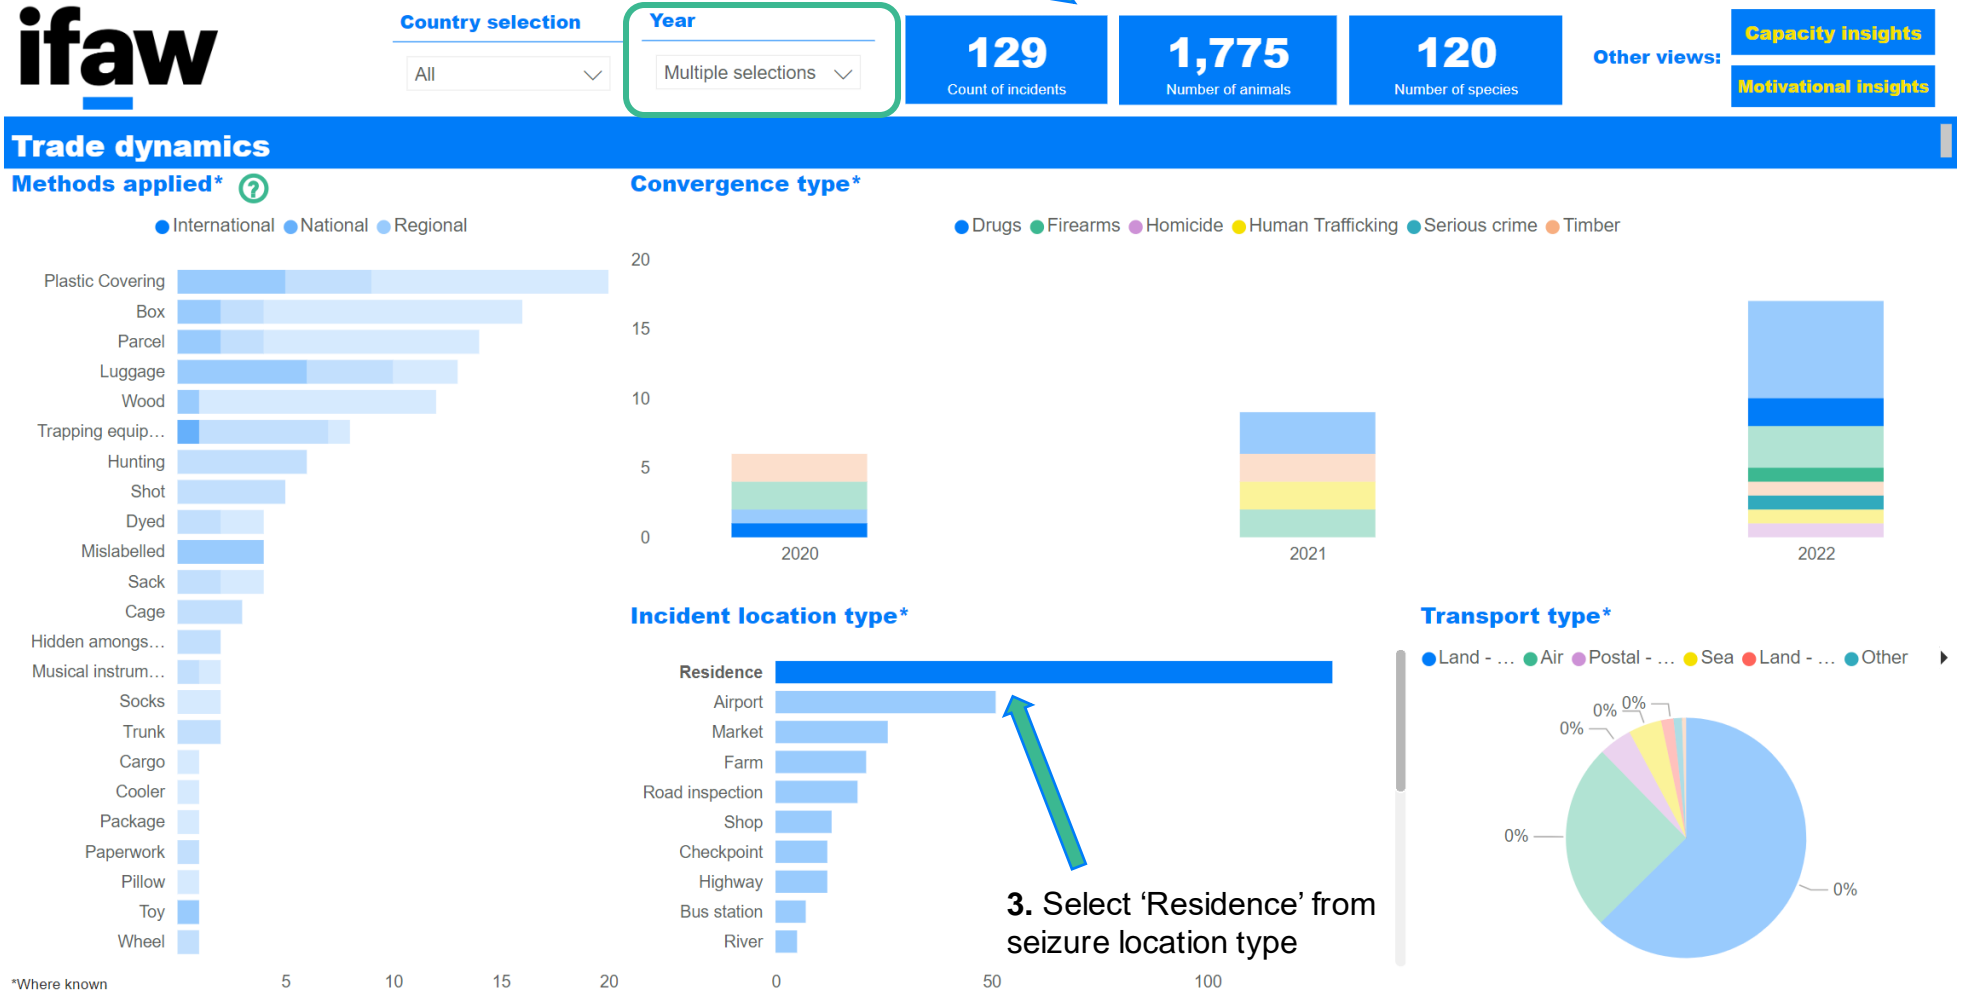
ifaw

Country selection

All

Year

Multiple selections

129
Count of incidents

1,775
Number of animals

120
Number of species

Other views:

Capacity insights

Motivational insights

Trade dynamics

Methods applied*

International National Regional

Plastic Covering
Box
Parcel
Luggage
Wood
Trapping equip…
Hunting
Shot
Dyed
Mislabelled
Sack
Cage
Hidden amongs…
Musical instrum…
Socks
Trunk
Cargo
Cooler
Package
Paperwork
Pillow
Toy
Wheel

5 10 15 20

*Where known

Convergence type*

Drugs Firearms Homicide Human Trafficking Serious crime Timber

20
15
10
5
0

2020 2021 2022

Incident location type*

Residence
Airport
Market
Farm
Road inspection
Shop
Checkpoint
Highway
Bus station
River

0 50 100

3. Select ‘Residence’ from seizure location type

Transport type*

Land - … Air Postal - … Sea Land - … Other

0% 0% 0% 0% 0%